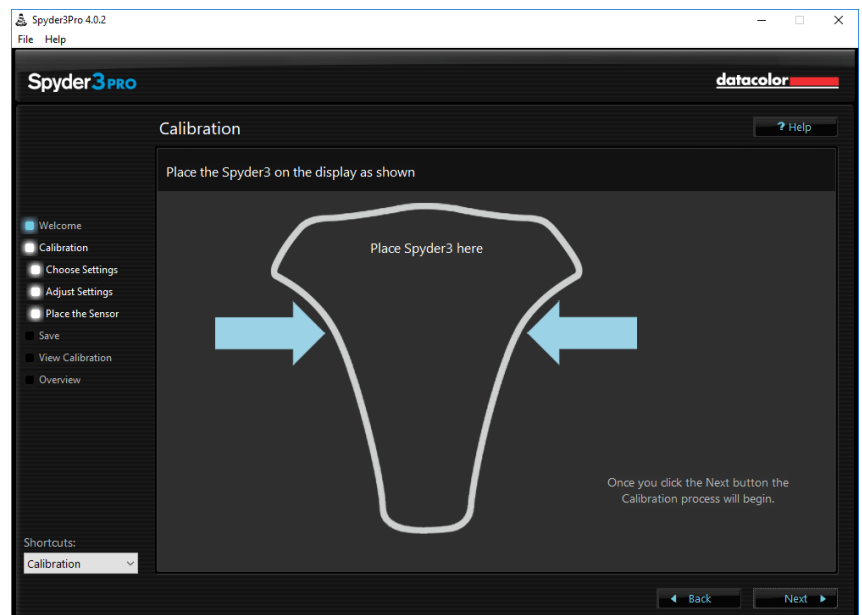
Spyder3Pro 4.0.2

File Help

Spyder3PRO

datacolor

Calibration

? Help

Place the Spyder3 on the display as shown

Welcome

Calibration

Choose Settings

Adjust Settings

Place the Sensor

Save

View Calibration

Overview

Place Spyder3 here

Once you click the Next button the Calibration process will begin.

Shortcuts:

Calibration

Back

Next